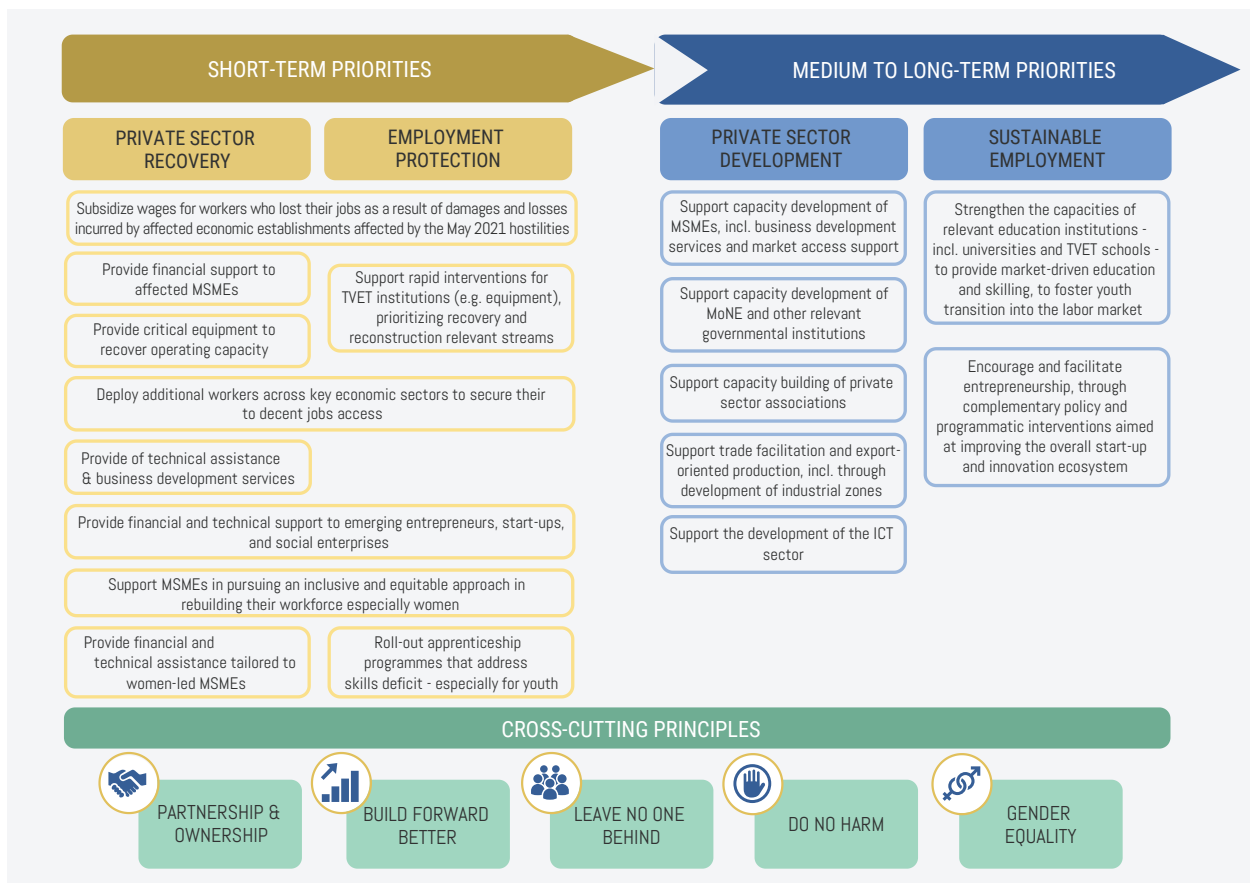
SHORT-TERM PRIORITIES

MEDIUM TO LONG-TERM PRIORITIES

PRIVATE SECTOR RECOVERY

EMPLOYMENT PROTECTION

Subsidize wages for workers who lost their jobs as a result of damages and losses incurred by affected economic establishments affected by the May 2021 hostilities

Provide financial support to affected MSMEs

Provide critical equipment to recover operating capacity

Support rapid interventions for TVET institutions (e.g. equipment), prioritizing recovery and reconstruction relevant streams

Deploy additional workers across key economic sectors to secure their to decent jobs access

Provide of technical assistance & business development services

Provide financial and technical support to emerging entrepreneurs, start-ups, and social enterprises

Support MSMEs in pursuing an inclusive and equitable approach in rebuilding their workforce especially women

Provide financial and technical assistance tailored to women-led MSMEs

Roll-out apprenticeship programmes that address skills deficit - especially for youth

PRIVATE SECTOR DEVELOPMENT

Support capacity development of MSMEs, incl. business development services and market access support

Support capacity development of MoNE and other relevant governmental institutions

Support capacity building of private sector associations

Support trade facilitation and export-oriented production, incl. through development of industrial zones

Support the development of the ICT sector

SUSTAINABLE EMPLOYMENT

Strengthen the capacities of relevant education institutions - incl. universities and TVET schools - to provide market-driven education and skilling, to foster youth transition into the labor market

Encourage and facilitate entrepreneurship, through complementary policy and programmatic interventions aimed at improving the overall start-up and innovation ecosystem

CROSS-CUTTING PRINCIPLES

PARTNERSHIP & OWNERSHIP

BUILD FORWARD BETTER

LEAVE NO ONE BEHIND

DO NO HARM

GENDER EQUALITY